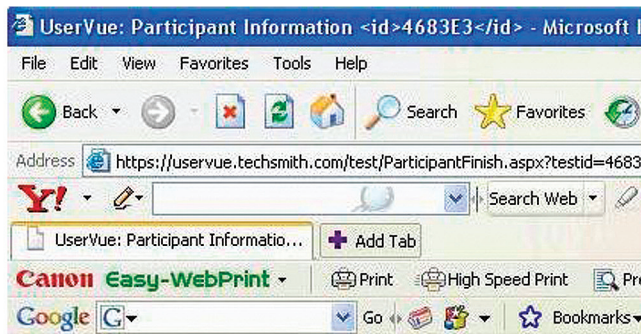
UserVue: Participant Information <id>4683E3</id> - Microsoft

File Edit View Favorites Tools Help

Back Search Favorites

Address https://uservue.techsmith.com/test/ParticipantFinish.aspx?testid=4683

Y! Search Web

UserVue: Participant Informatio... Add Tab

Canon Easy-WebPrint Print High Speed Print Pr

Google G Go Bookmarks